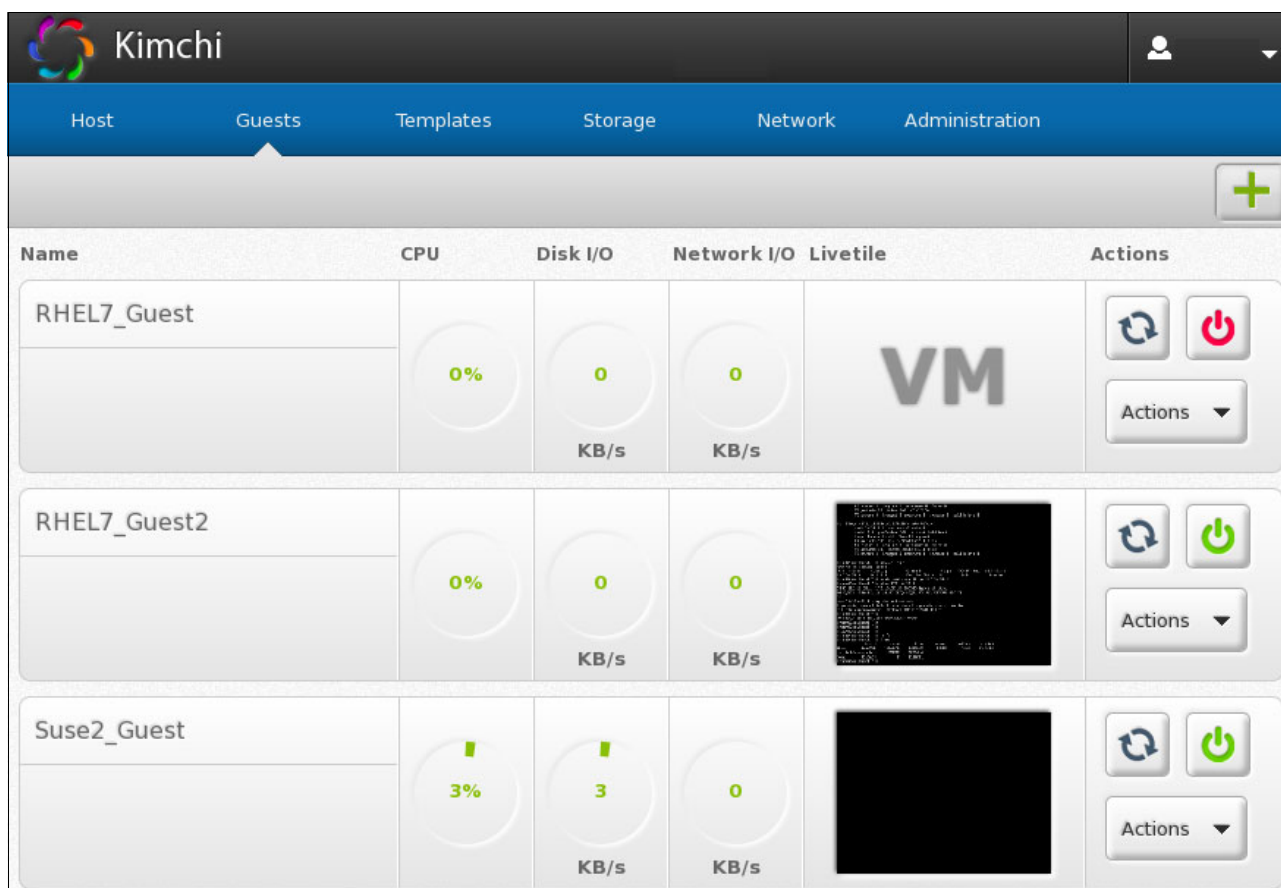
Kimchi

Host Guests Templates Storage Network Administration

| Name | CPU | Disk I/O | Network I/O | Livetile | Actions |
|---|---|---|---|---|---|
| RHEL7_Guest | 0% | 0 KB/s | 0 KB/s | VM | Actions |
| RHEL7_Guest2 | 0% | 0 KB/s | 0 KB/s | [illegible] | Actions |
| Suse2_Guest | 3% | 3 KB/s | 0 KB/s | | Actions |